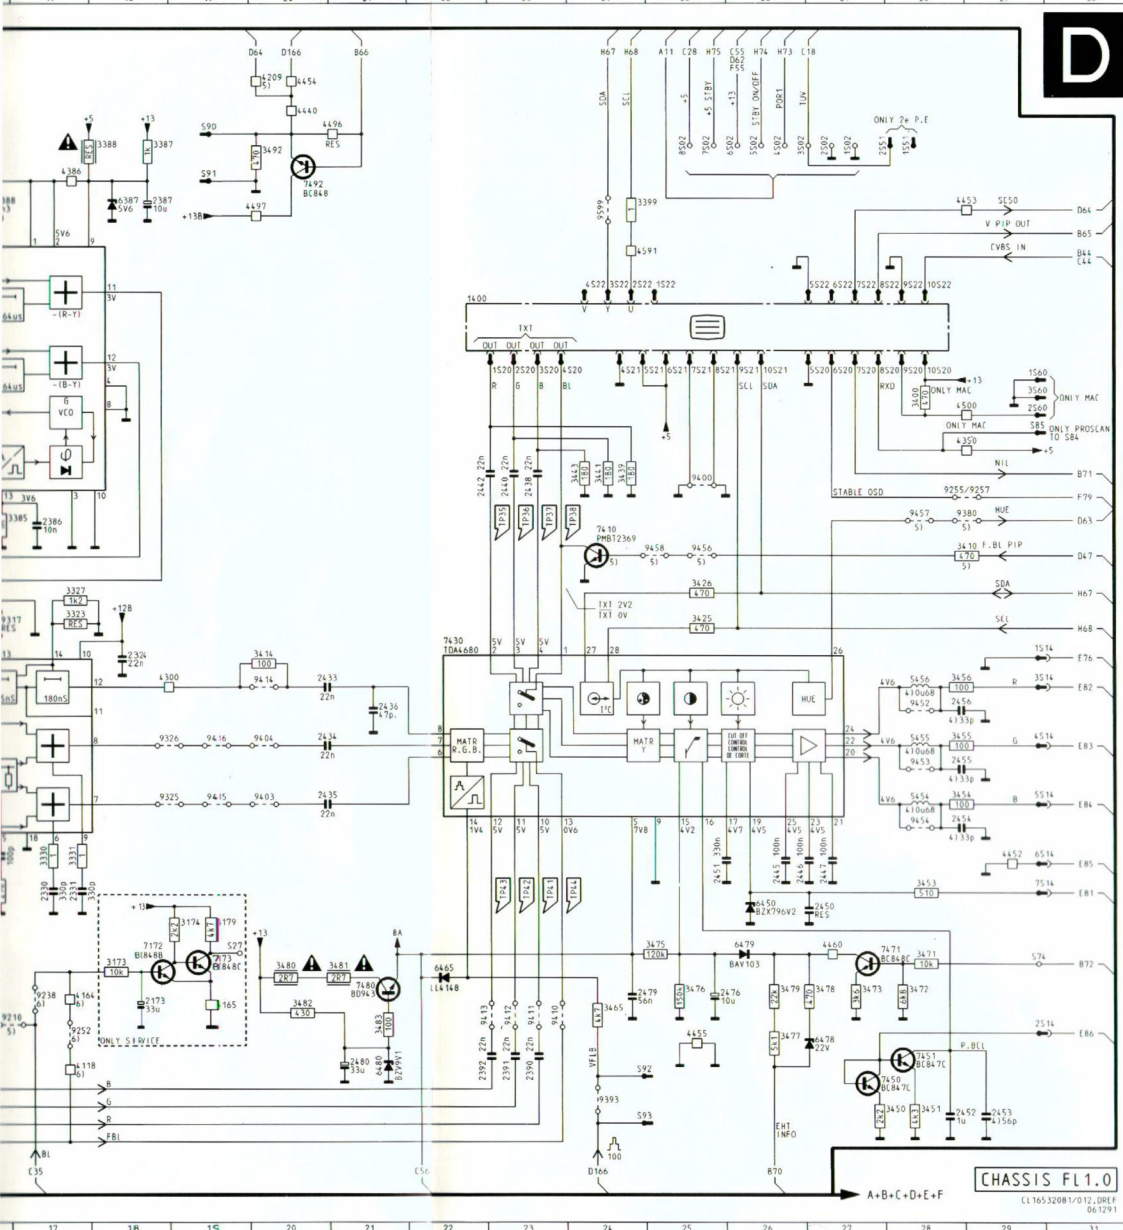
D

D64 D166 B66
4209 5) 4454
4440
4496 RES
S90 3492 470
S91
7492 BC848
+13B 4497
+5 +13
3388 RES 3387 1k
4386
6387 5V6 2387 10u
5V6
11 3V
-(R-Y)
12 3V
-(B-Y)
G VCO
3V6
3385 2386 10n
3327 1k2
3323 RES
+12B
2324 22n
180nS
3414 100
4300
9414
2433 22n
2436 47p
9326 9416 9404
2434 22n
9325 9415 9403
2435 22n
3330 3331
2330 2331 2332 330p 330p 330p
+11 3174 2k2 4179
7172 BC848B 7173 BC848C S27
3173 10k
2173 33u 4165
ONLY SERVICE
9238 6) 4164 6) 9252 6) 4118 6)
9210 5)
B G R FBL
BL C35
+13
3480 2R7 3481 2R7
3482 430
8A
7480 BD943
3483 100
2480 33u 6480 BZV9V1
6465 LL4148
C56

H67 H68 A11 C28 H75 C55 D62 F55 H74 H73 C18
SDA SCL +5 +5 STBY +13 STBY ON/OFF POR1 TUV
8502 7502 6502 5502 4502 3502 2502 1502
ONLY 2e P.E 2S51 1S51
9599 3399
4591
4453 SCSO D64
V PIP OUT B65
CVBS IN B44 E44
1400
4S22 3S22 2S22 1S22
V Y U
5S22 6S22 7S22 8S22 9S22 10S22
TXT
OUT OUT OUT OUT
1S20 2S20 3S20 4S20
R G B BL
4S21 5S21 6S21 7S21 8S21 9S21 10S21
SCL SDA
5S20 6S20 7S20 8S20 9S20 10S20
RXD
+13
3400 470 ONLY MAC
1S60 3S60 2S60 ONLY MAC
4500
ONLY MAC S85 ONLY PROSCAN TO S84
4350 +5
+5
2442 22n 2440 22n 2438 22n
3443 180 3441 180 3439 180
9400
NIL B71
STABLE OSD 9255/9257 F79
9457 5) 9380 5) HUE D63
TP35 TP36 TP37 TP38
7410 PMBT2369 5)
9458 5) 9456 5)
3410 470 F.BL PIP 5) D47
3426 470 SDA H67
TXT 2V2 TXT 0V
3425 470 SCL H68
7430 TDA4680
5V 2 5V 3 5V 4 1 27 28 26
I²C HUE
MATR R.G.B.
MATR Y
CUT OFF CONTROL CONTROL DE CORTE
8 7 6
24 22 20
14 1V4 12 5V 11 5V 10 5V 13 0V6 5 7V8 9 15 4V2 16 17 4V7 19 4V5 25 4V5 23 4V5 21
2451 330n 2445 100n 2446 100n 2447 100n
TP43 TP42 TP41 TP44
6450 BZX79@V2 2450 RES
1S14 E76
4V6 5456 10u68 3456 100 R 3S14 E82
9452 2456 4133p
4V6 5455 10u68 3455 100 G 4S14 E83
9453 2455 4133p
4V6 5454 10u68 3454 100 B 5S14 E84
9454 2454 4133p
4452 6S14 E85
3453 510 7S14 E81
3475 120k
6479 BAV103 4460
7471 BC848C 3471 10k S74 B72
2479 56n
3476 150k 2476 10u
3479 22k 3478 3473 3k6 3472 6k8
4455
3465 4k7
9413 9412 9411 9410
2392 22n 2391 22n 2390 22n
3477 5k1 6478 22V
2S14 E86
P.BCL
7451 BC847C 7450 BC847C
VFLB S92
9393 S93
100 D166
EHT INFO
B70
3450 2k2 3451 4k3 2452 1u 2453 4356p
CHASSIS FL1.0
A+B+C+D+E+F
CL 16532081/012.DREF 061291
17 18 19 20 21 22 23 24 25 26 27 28 29 31